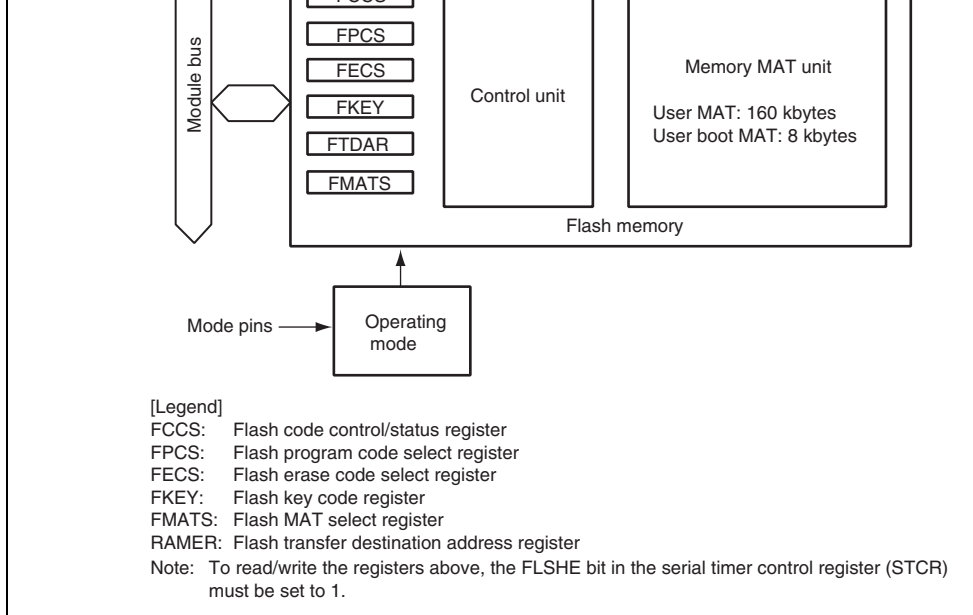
Module bus

FCCS

FPCS

FECS

FKEY

FTDAR

FMATS

Control unit

Memory MAT unit

User MAT: 160 kbytes
User boot MAT: 8 kbytes

Flash memory

Mode pins

Operating mode

[Legend]
FCCS: Flash code control/status register
FPCS: Flash program code select register
FECS: Flash erase code select register
FKEY: Flash key code register
FMATS: Flash MAT select register
RAMER: Flash transfer destination address register
Note: To read/write the registers above, the FLSHE bit in the serial timer control register (STCR) must be set to 1.